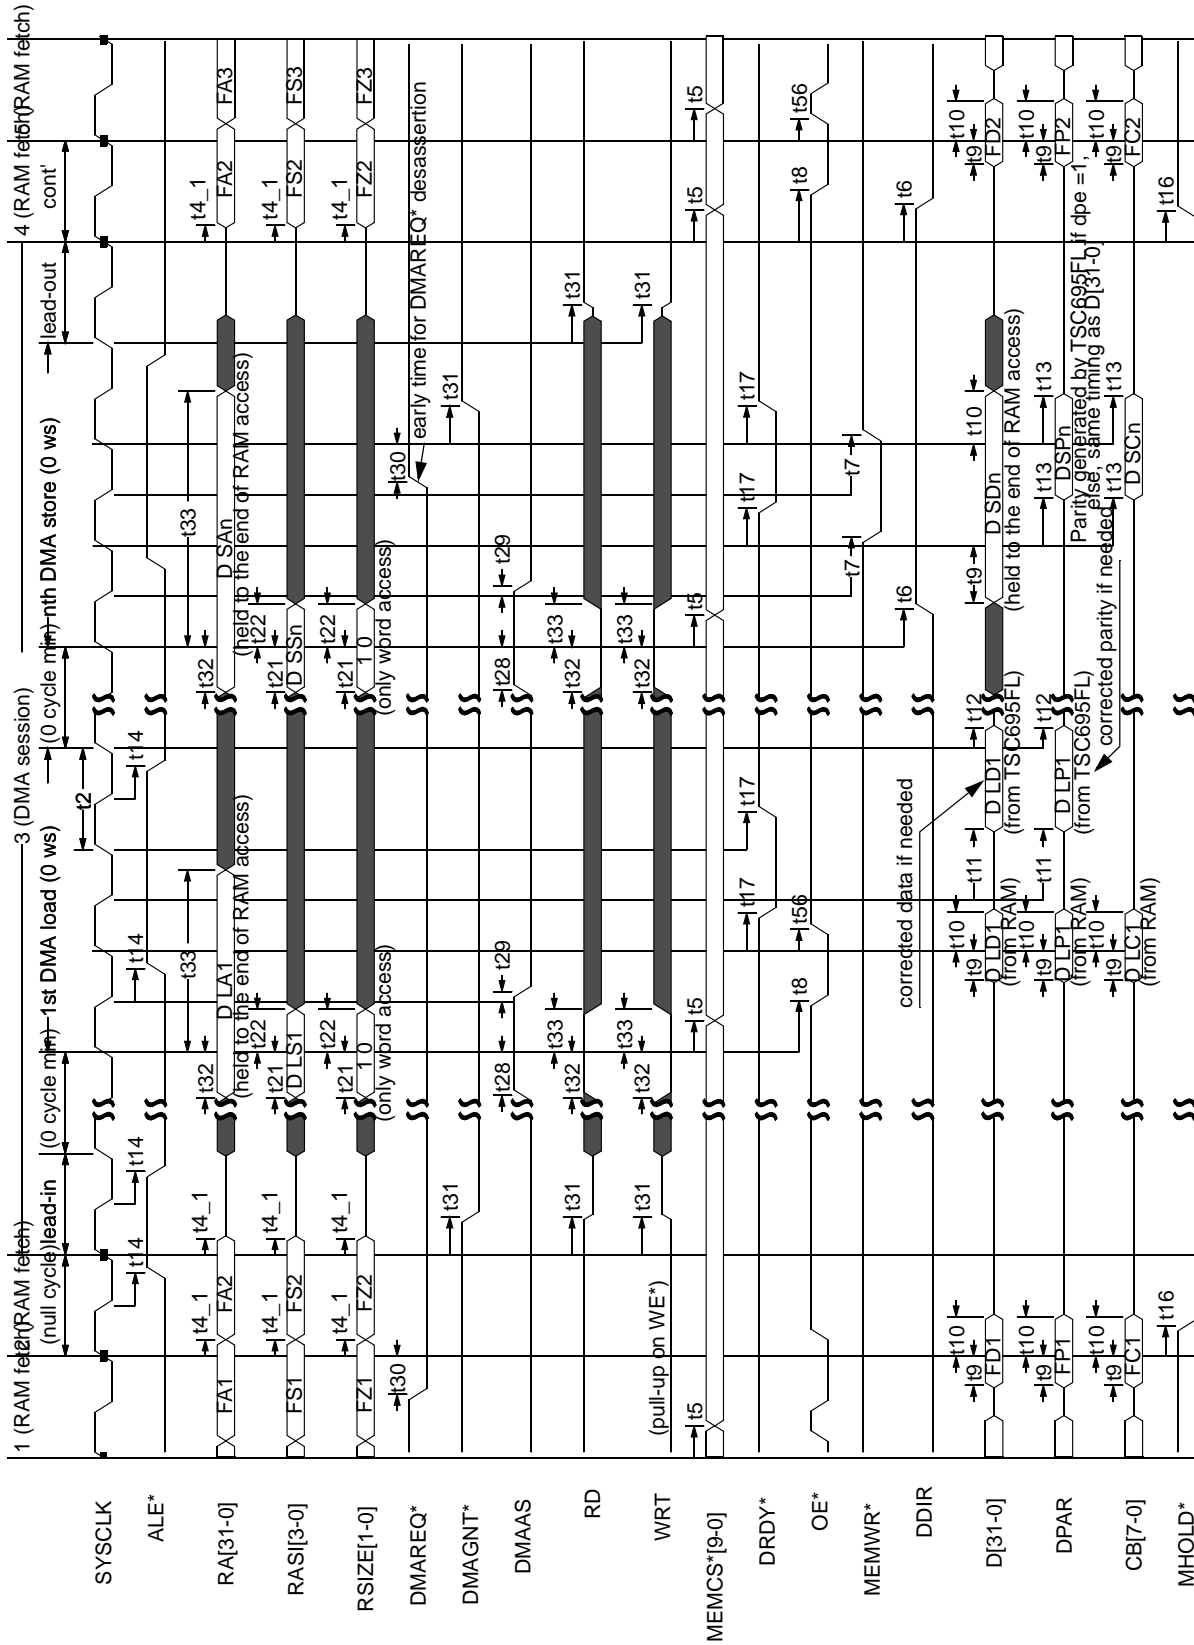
1 (RAM fetch)
2 (RAM fetch)
(null cycle)
lead-in
(0 cycle min)
1st DMA load (0 ws)
3 (DMA session)
(0 cycle min)
nth DMA store (0 ws)
lead-out
4 (RAM fetch) cont'
5 (RAM fetch)

SYSCLK
ALE*
RA[31-0]
RASI[3-0]
RSIZE[1-0]
DMAREQ*
DMAGNT*
DMAAS
RD
WRT
MEMCS*[9-0]
DRDY*
OE*
MEMWR*
DDIR
D[31-0]
DPAR
CB[7-0]
MHOLD*

FA1
FA2
FA2
FA3
FS1
FS2
FS2
FS3
FZ1
FZ2
FZ2
FZ3
D LA1
(held to the end of RAM access)
D SAn
(held to the end of RAM access)
D LS1
D SSn
1 0
(only word access)
1 0
(only word access)
t30
early time for DMAREQ* desassertion
(pull-up on WE*)
corrected data if needed
D LD1
(from RAM)
D LD1
(from TSC695FL)
D SDn
(held to the end of RAM access)
D LP1
(from RAM)
D LP1
(from TSC695FL)
corrected parity if needed
DSPn
Parity generated by TSC695FL if dpe =1, else, same timing as D[31-0]
D LC1
(from RAM)
D SCn
FD1
FD2
FP1
FP2
FC1
FC2

t4_1
t4_1
t4_1
t4_1
t4_1
t4_1
t4_1
t4_1
t4_1
t14
t14
t14
t14
t2
t31
t31
t31
t31
t31
t31
t32
t32
t32
t32
t32
t32
t33
t33
t33
t33
t33
t33
t21
t21
t21
t21
t22
t22
t22
t22
t28
t28
t29
t29
t5
t5
t5
t5
t5
t8
t8
t17
t17
t17
t17
t56
t56
t7
t7
t6
t6
t9
t9
t9
t9
t9
t9
t9
t10
t10
t10
t10
t10
t10
t10
t10
t10
t10
t11
t11
t12
t12
t13
t13
t13
t16
t16